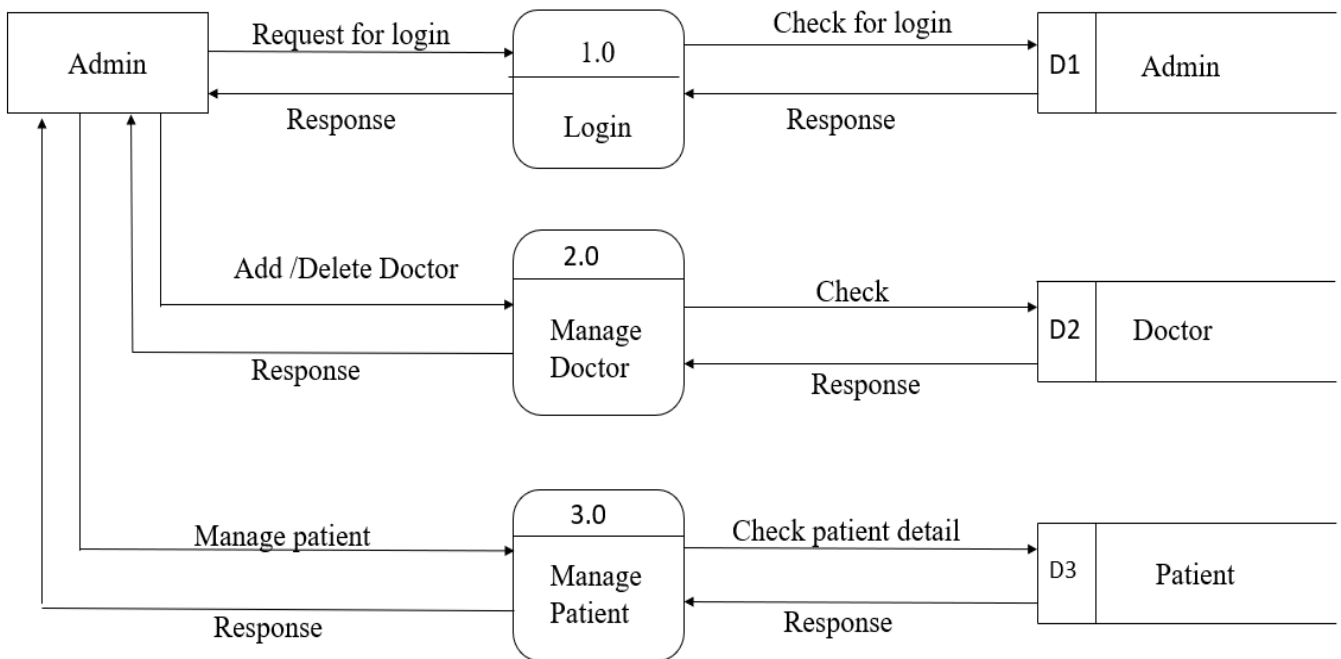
Admin

Request for login

Response

1.0

Login

Check for login

Response

D1

Admin

Add /Delete Doctor

Response

2.0

Manage Doctor

Check

Response

D2

Doctor

Manage patient

Response

3.0

Manage Patient

Check patient detail

Response

D3

Patient